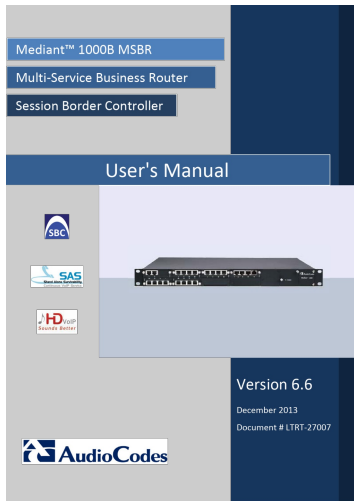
Mediant™ 1000B MSBR

Multi-Service Business Router

Session Border Controller

User's Manual

SBC

SAS
Stand-Alone Survivability

HD VoIP
Sounds Better

Version 6.6

December 2013

Document # LTRT-27007

AudioCodes